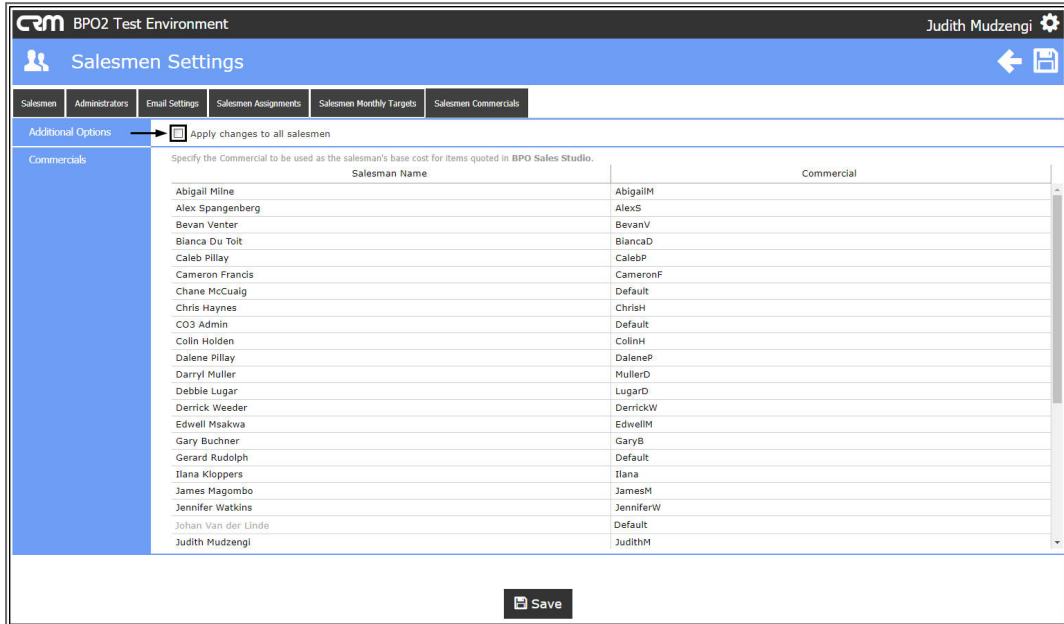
CRM BPO2 Test Environment

Judith Mudzengi

Salesmen Settings

Salesmen | Administrators | Email Settings | Salesmen Assignments | Salesmen Monthly Targets | Salesmen Commercials

Additional Options

Apply changes to all salesmen

Commercials

Specify the Commercial to be used as the salesman's base cost for items quoted in BPO Sales Studio.

| Salesman Name | Commercial |
|---|---|
| Abigail Milne | AbigailM |
| Alex Spangenberg | AlexS |
| Bevan Venter | BevanV |
| Bianca Du Toit | BiancaD |
| Caleb Pillay | CalebP |
| Cameron Francis | CameronF |
| Chane McCuaig | Default |
| Chris Haynes | ChrisH |
| CO3 Admin | Default |
| Colin Holden | ColinH |
| Dalene Pillay | DaleneP |
| Darryl Muller | MullerD |
| Debbie Lugar | LugarD |
| Derrick Weeder | DerrickW |
| Edwell Msakwa | EdwellM |
| Gary Buchner | GaryB |
| Gerard Rudolph | Default |
| Ilana Kloppers | Ilana |
| James Magombo | JamesM |
| Jennifer Watkins | JenniferW |
| Johan Van der Linde | Default |
| Judith Mudzengi | JudithM |

Save